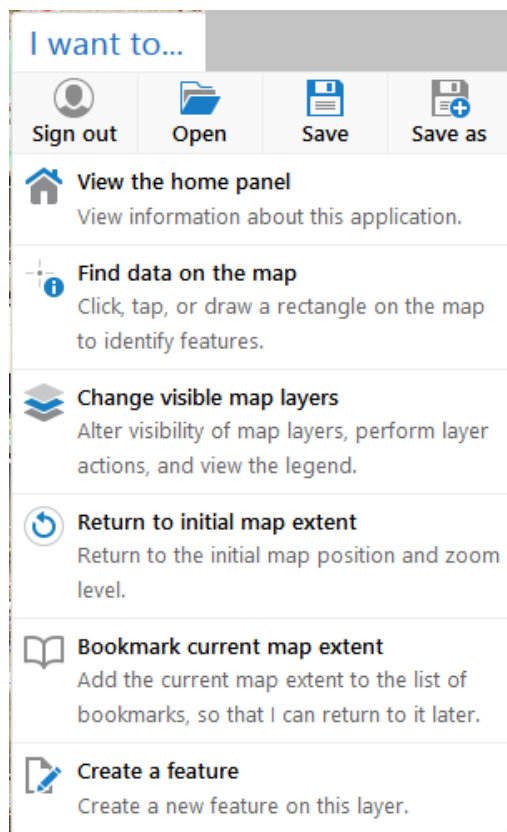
I want to...

Sign out Open Save Save as

View the home panel
View information about this application.

Find data on the map
Click, tap, or draw a rectangle on the map to identify features.

Change visible map layers
Alter visibility of map layers, perform layer actions, and view the legend.

Return to initial map extent
Return to the initial map position and zoom level.

Bookmark current map extent
Add the current map extent to the list of bookmarks, so that I can return to it later.

Create a feature
Create a new feature on this layer.